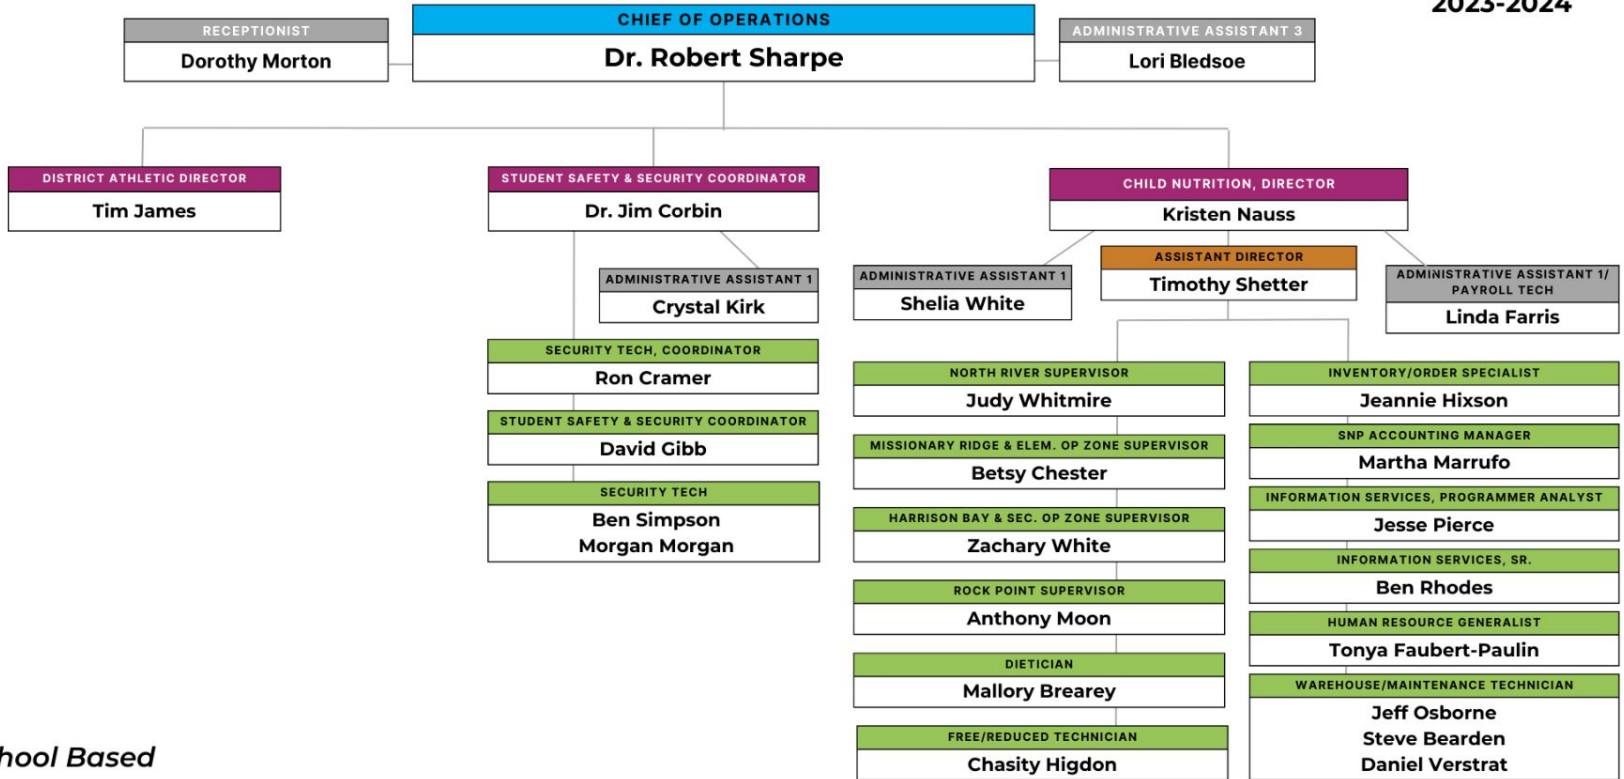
2023-2024

RECEPTIONIST
Dorothy Morton

CHIEF OF OPERATIONS
Dr. Robert Sharpe

ADMINISTRATIVE ASSISTANT 3
Lori Bledsoe

DISTRICT ATHLETIC DIRECTOR
Tim James

STUDENT SAFETY & SECURITY COORDINATOR
Dr. Jim Corbin

ADMINISTRATIVE ASSISTANT 1
Crystal Kirk

SECURITY TECH, COORDINATOR
Ron Cramer

STUDENT SAFETY & SECURITY COORDINATOR
David Gibb

SECURITY TECH
Ben Simpson
Morgan Morgan

CHILD NUTRITION, DIRECTOR
Kristen Nauss

ADMINISTRATIVE ASSISTANT 1
Shelia White

ASSISTANT DIRECTOR
Timothy Shetter

ADMINISTRATIVE ASSISTANT 1/ PAYROLL TECH
Linda Farris

NORTH RIVER SUPERVISOR
Judy Whitmire

MISSIONARY RIDGE & ELEM. OP ZONE SUPERVISOR
Betsy Chester

HARRISON BAY & SEC. OP ZONE SUPERVISOR
Zachary White

ROCK POINT SUPERVISOR
Anthony Moon

DIETICIAN
Mallory Brearey

FREE/REDUCED TECHNICIAN
Chasity Higdon

INVENTORY/ORDER SPECIALIST
Jeannie Hixson

SNP ACCOUNTING MANAGER
Martha Marrufo

INFORMATION SERVICES, PROGRAMMER ANALYST
Jesse Pierce

INFORMATION SERVICES, SR.
Ben Rhodes

HUMAN RESOURCE GENERALIST
Tonya Faubert-Paulin

WAREHOUSE/MAINTENANCE TECHNICIAN
Jeff Osborne
Steve Bearden
Daniel Verstrat

hool Based